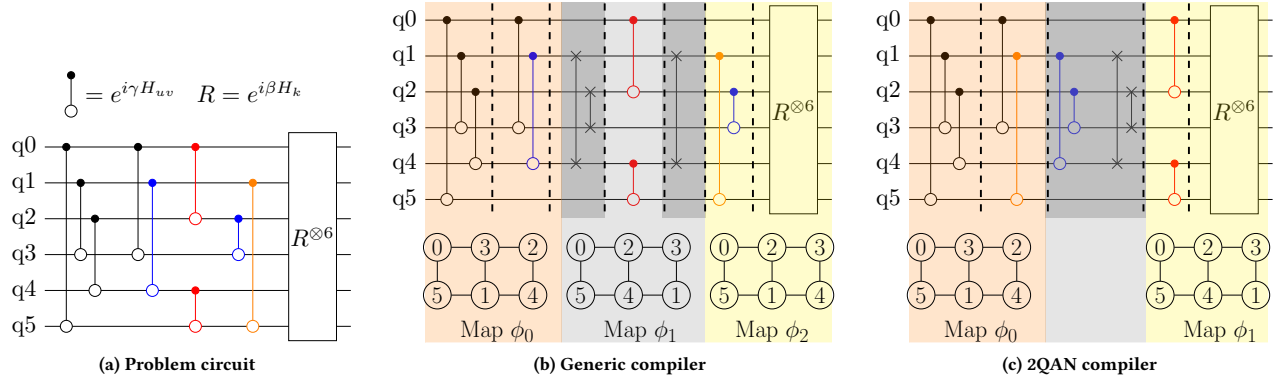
$= e^{i\gamma H_{uv}}$ $R = e^{i\beta H_k}$

q0
q1
q2
q3
q4
q5

$R^{\otimes 6}$

(a) Problem circuit

q0
q1
q2
q3
q4
q5

$R^{\otimes 6}$

0 3 2
5 1 4
Map $\phi_0$

0 2 3
5 4 1
Map $\phi_1$

0 2 3
5 1 4
Map $\phi_2$

(b) Generic compiler

q0
q1
q2
q3
q4
q5

$R^{\otimes 6}$

0 3 2
5 1 4
Map $\phi_0$

0 2 3
5 4 1
Map $\phi_1$

(c) 2QAN compiler